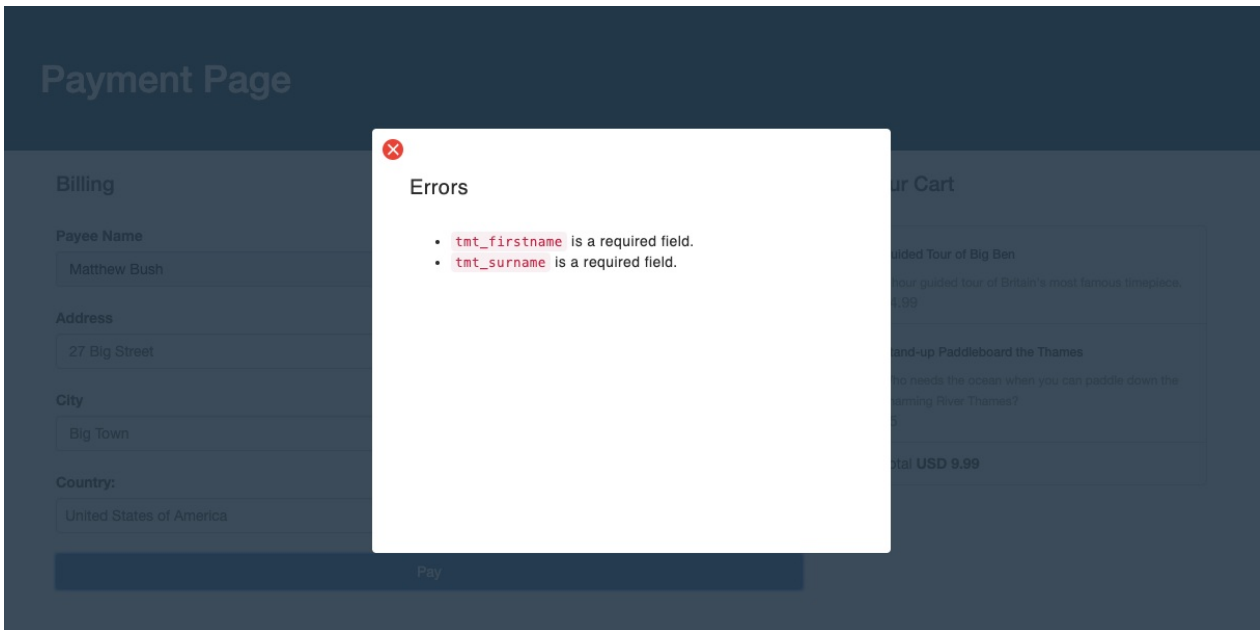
Payment Page

Billing

Payee Name

Matthew Bush

Address

27 Big Street

City

Big Town

Country:

United States of America

Pay

Errors

- tmt_firstname is a required field.
- tmt_surname is a required field.

ur Cart

uided Tour of Big Ben

hour guided tour of Britain's most famous timepiece.

4.99

tand-up Paddleboard the Thames

ho needs the ocean when you can paddle down the

arming River Thames?

5

otal USD 9.99